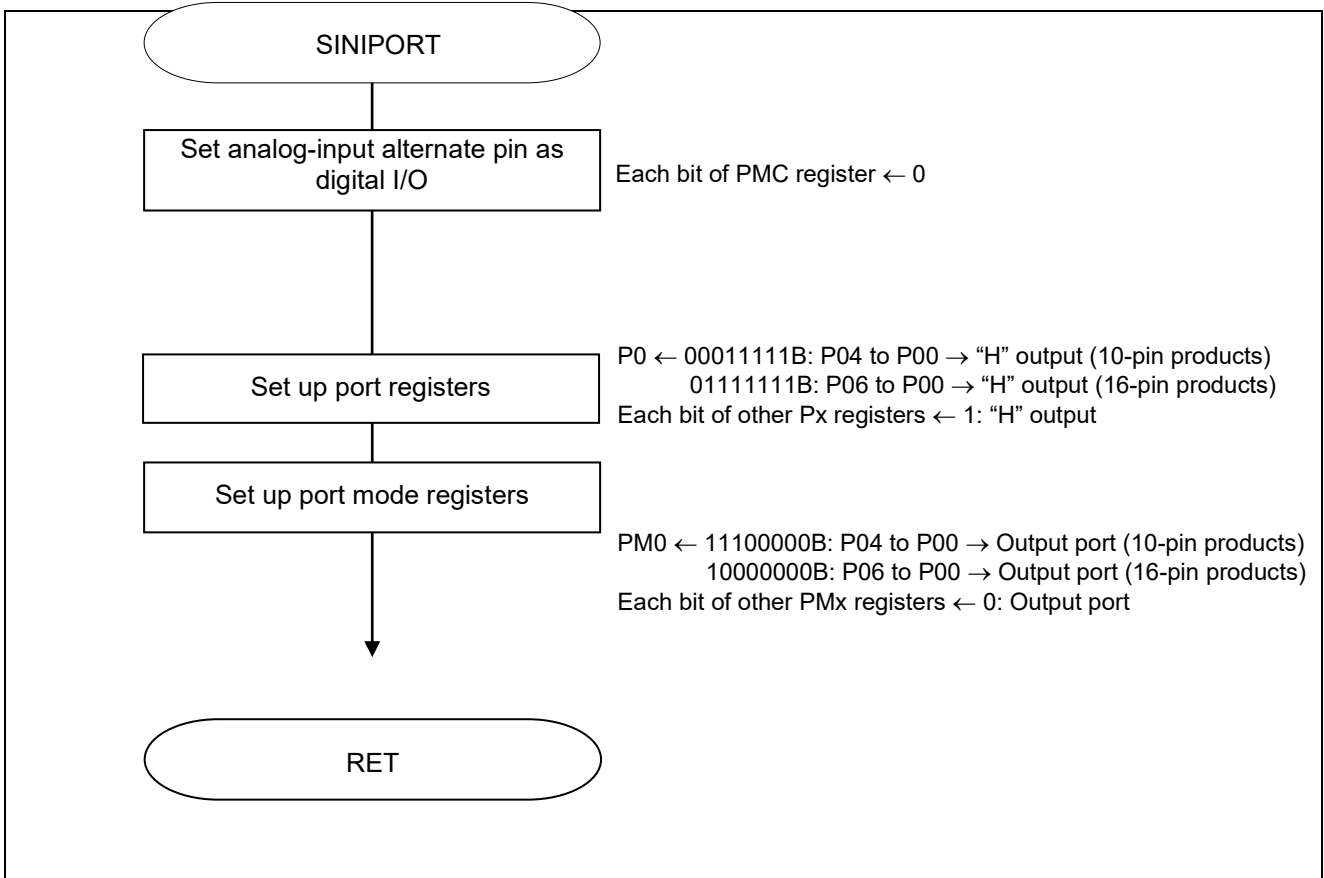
SINIPORT

Set analog-input alternate pin as digital I/O

Each bit of PMC register ← 0

Set up port registers

P0 ← 00011111B: P04 to P00 → "H" output (10-pin products)
01111111B: P06 to P00 → "H" output (16-pin products)
Each bit of other Px registers ← 1: "H" output

Set up port mode registers

PM0 ← 11100000B: P04 to P00 → Output port (10-pin products)
10000000B: P06 to P00 → Output port (16-pin products)
Each bit of other PMx registers ← 0: Output port

RET